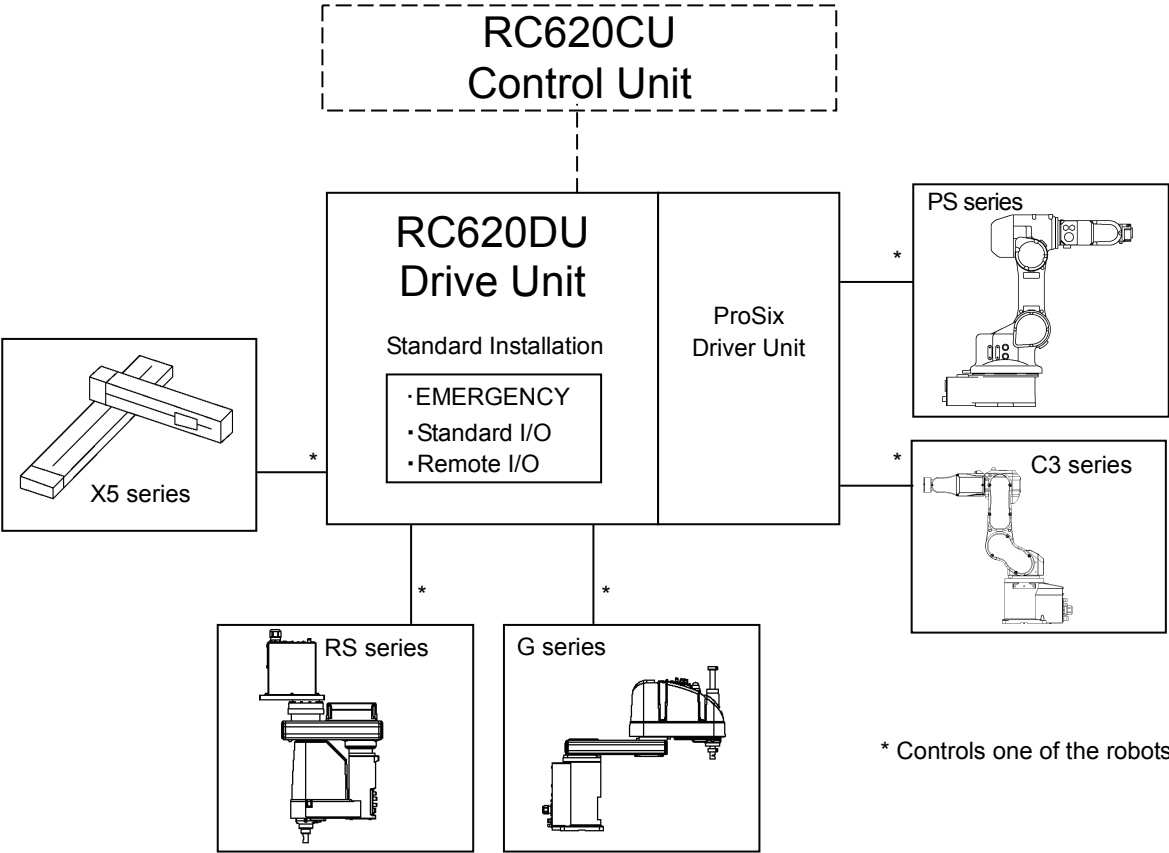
RC620CU
Control Unit

RC620DU
Drive Unit

Standard Installation

・EMERGENCY
・Standard I/O
・Remote I/O

ProSix
Driver Unit

PS series

*

X5 series

*

*

C3 series

*

*

RS series

G series

* Controls one of the robots